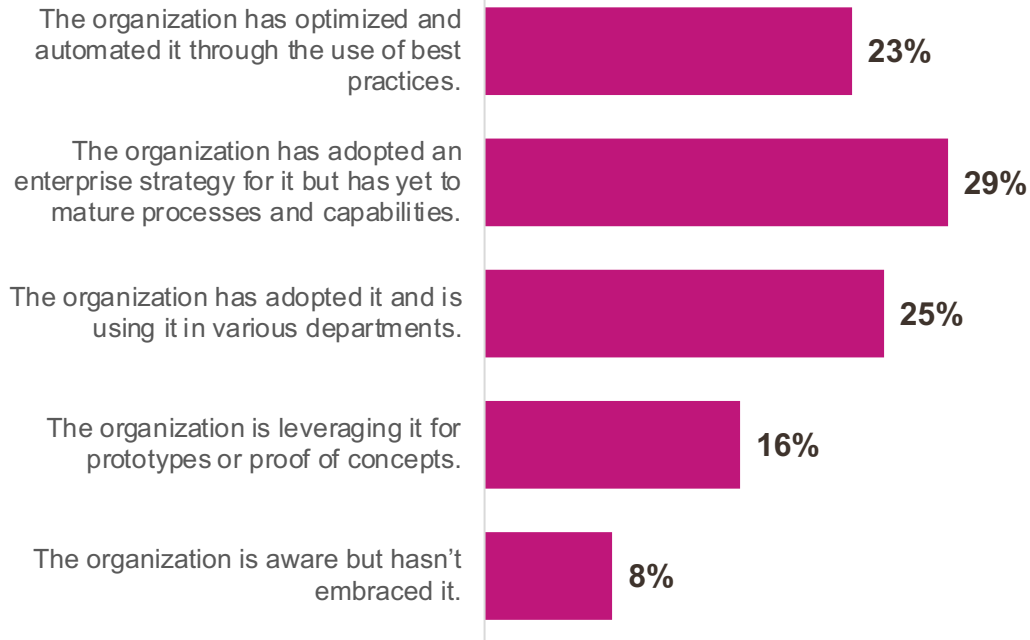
The organization has optimized and automated it through the use of best practices.
23%

The organization has adopted an enterprise strategy for it but has yet to mature processes and capabilities.
29%

The organization has adopted it and is using it in various departments.
25%

The organization is leveraging it for prototypes or proof of concepts.
16%

The organization is aware but hasn't embraced it.
8%